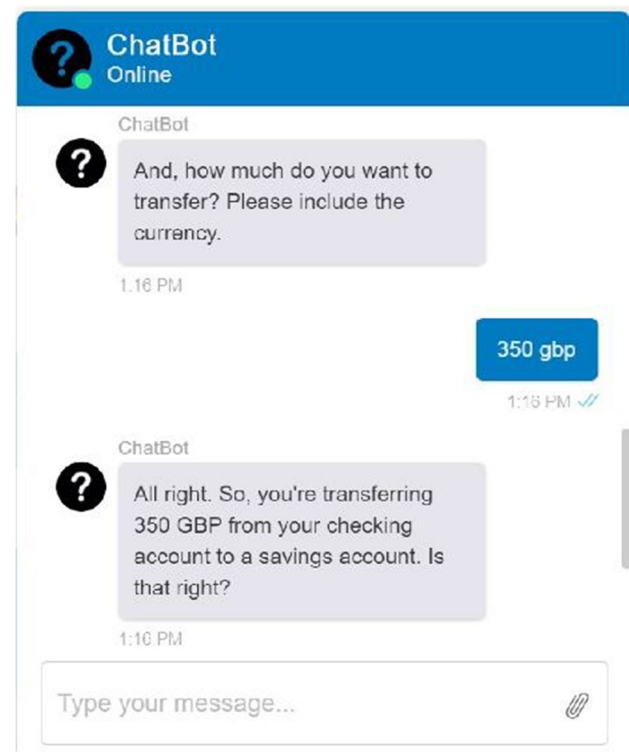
ChatBot
Online

ChatBot

And, how much do you want to transfer? Please include the currency.

1:16 PM

350 gbp

1:16 PM

ChatBot

All right. So, you're transferring 350 GBP from your checking account to a savings account. Is that right?

1:16 PM

Type your message...